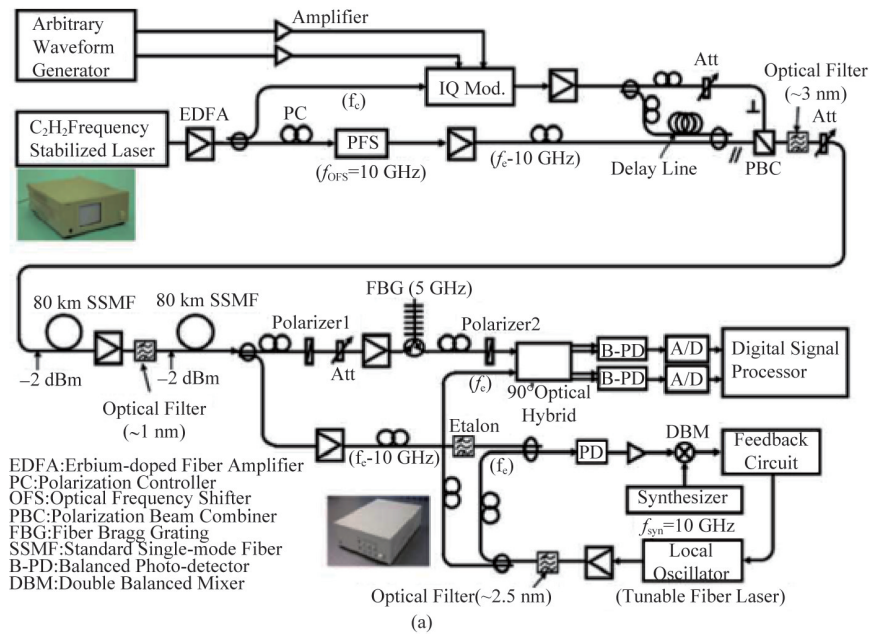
Arbitrary Waveform Generator

Amplifier

IQ Mod.

Att

Optical Filter (~3 nm)

Att

(f$_c$)

$C_2H_2$Frequency Stabilized Laser

EDFA

PC

PFS

($f_{OFS}$=10 GHz)

($f_c$-10 GHz)

Delay Line

PBC

80 km SSMF

80 km SSMF

−2 dBm

−2 dBm

Optical Filter (~1 nm)

Polarizer1

Att

FBG (5 GHz)

Polarizer2

B-PD

B-PD

A/D

A/D

Digital Signal Processor

($f_c$)

90°Optical Hybrid

($f_c$-10 GHz)

Etalon

($f_c$)

PD

DBM

Feedback Circuit

Synthesizer

$f_{syn}$=10 GHz

Local Oscillator (Tunable Fiber Laser)

Optical Filter(~2.5 nm)

EDFA:Erbium-doped Fiber Amplifier
PC:Polarization Controller
OFS:Optical Frequency Shifter
PBC:Polarization Beam Combiner
FBG:Fiber Bragg Grating
SSMF:Standard Single-mode Fiber
B-PD:Balanced Photo-detector
DBM:Double Balanced Mixer

(a)